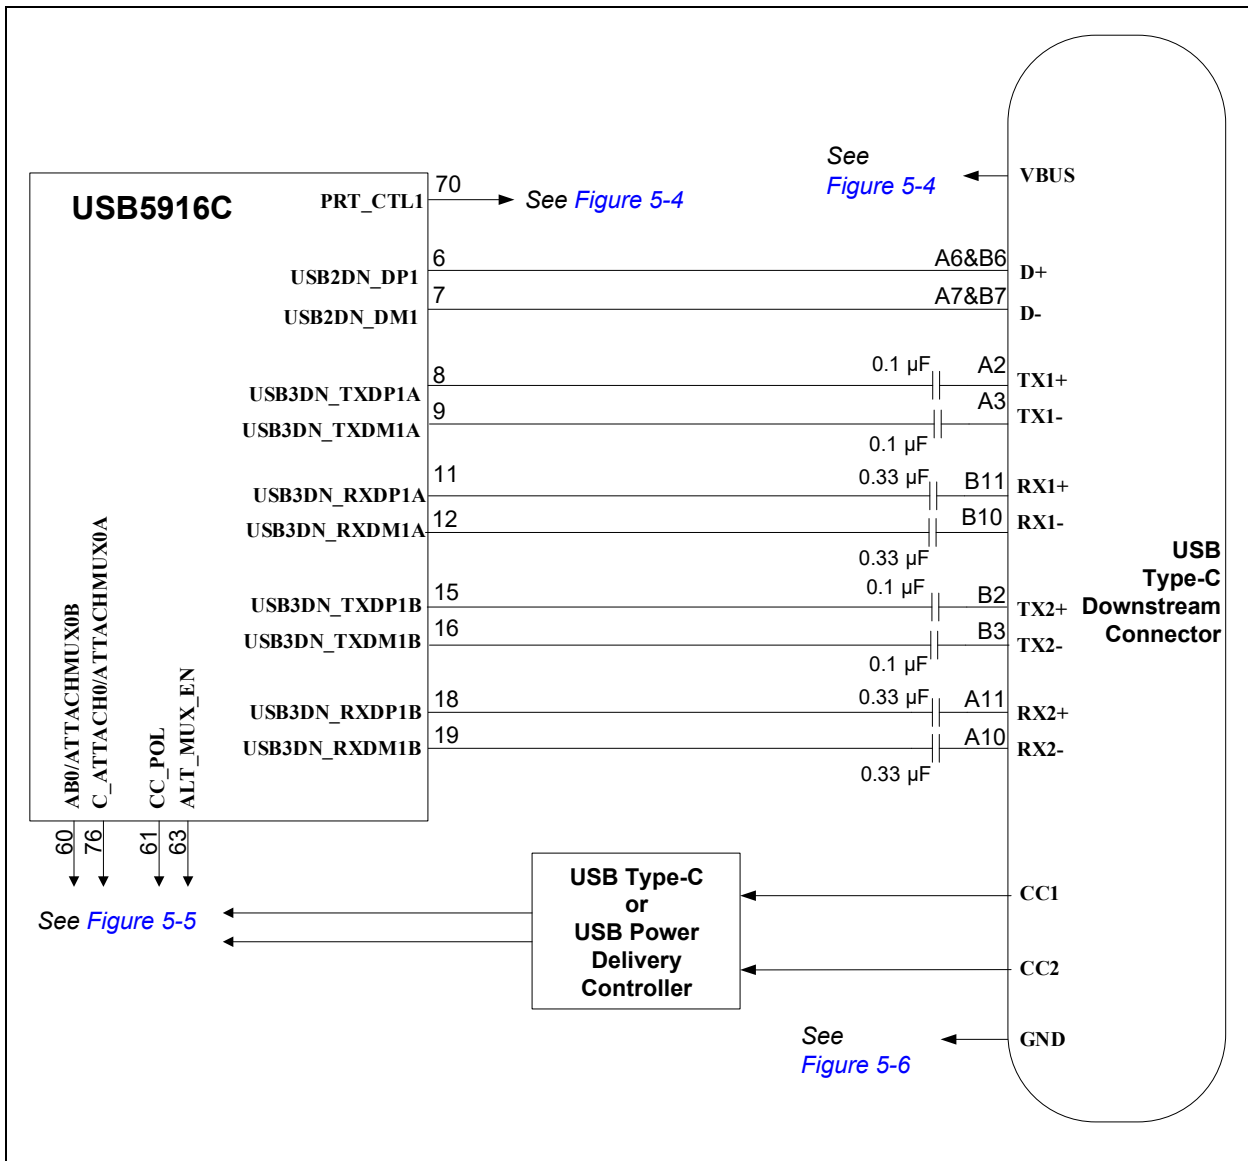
USB5916C

PRT_CTL1 70 See Figure 5-4

See Figure 5-4 VBUS

USB2DN_DP1 6 A6&B6 D+

USB2DN_DM1 7 A7&B7 D-

USB3DN_TXDP1A 8 0.1 µF A2 TX1+

USB3DN_TXDM1A 9 A3 0.1 µF TX1-

USB3DN_RXDP1A 11 0.33 µF B11 RX1+

USB3DN_RXDM1A 12 B10 0.33 µF RX1-

USB Type-C Downstream Connector

USB3DN_TXDP1B 15 0.1 µF B2 TX2+

USB3DN_TXDM1B 16 B3 0.1 µF TX2-

USB3DN_RXDP1B 18 0.33 µF A11 RX2+

USB3DN_RXDM1B 19 A10 0.33 µF RX2-

AB0/ATTACHMUX0B
C_ATTACH0/ATTACHMUX0A
CC_POL
ALT_MUX_EN

60 76 61 63

See Figure 5-5

USB Type-C or USB Power Delivery Controller

CC1

CC2

See Figure 5-6 GND